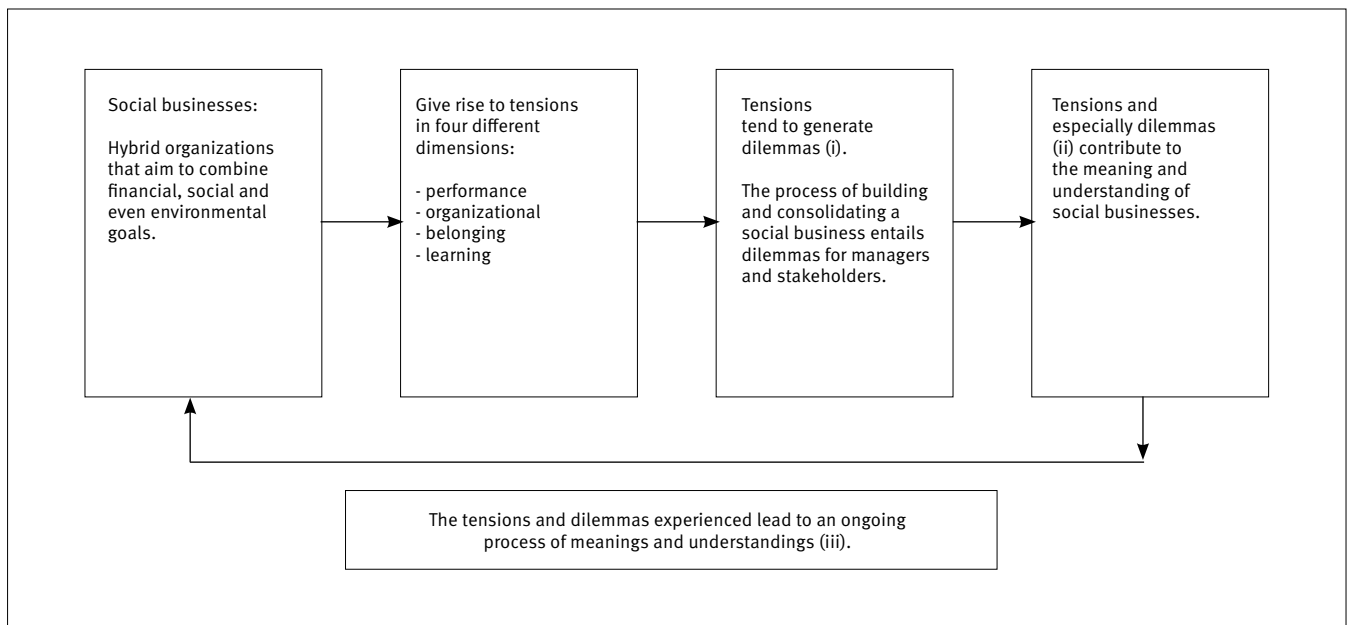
Social businesses:

Hybrid organizations that aim to combine financial, social and even environmental goals.

Give rise to tensions in four different dimensions:

- performance
- organizational
- belonging
- learning

Tensions tend to generate dilemmas (i).

The process of building and consolidating a social business entails dilemmas for managers and stakeholders.

Tensions and especially dilemmas (ii) contribute to the meaning and understanding of social businesses.

The tensions and dilemmas experienced lead to an ongoing process of meanings and understandings (iii).